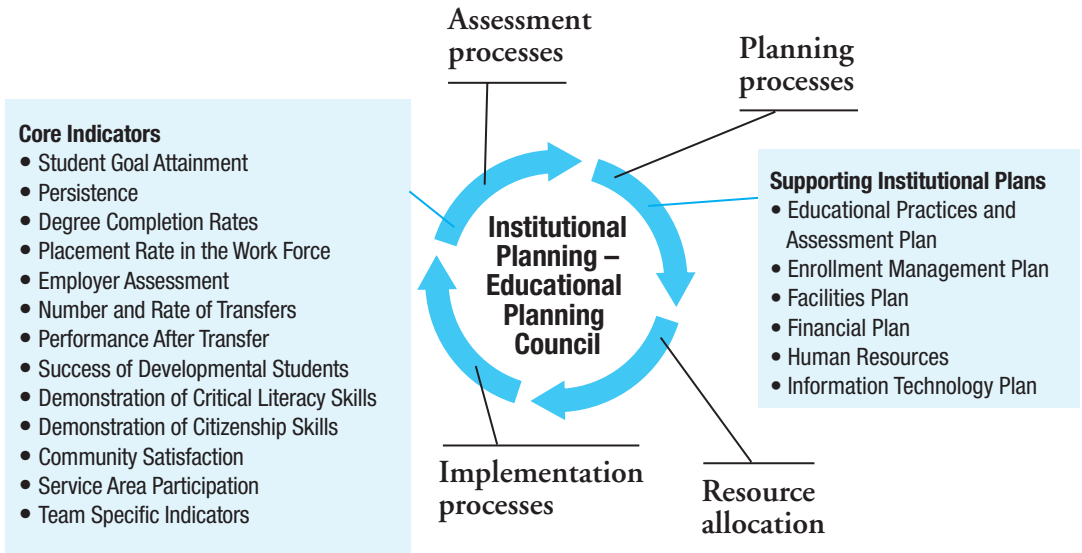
Assessment processes

Planning processes

Core Indicators
• Student Goal Attainment
• Persistence
• Degree Completion Rates
• Placement Rate in the Work Force
• Employer Assessment
• Number and Rate of Transfers
• Performance After Transfer
• Success of Developmental Students
• Demonstration of Critical Literacy Skills
• Demonstration of Citizenship Skills
• Community Satisfaction
• Service Area Participation
• Team Specific Indicators

Institutional Planning – Educational Planning Council

Supporting Institutional Plans
• Educational Practices and Assessment Plan
• Enrollment Management Plan
• Facilities Plan
• Financial Plan
• Human Resources
• Information Technology Plan

Implementation processes

Resource allocation